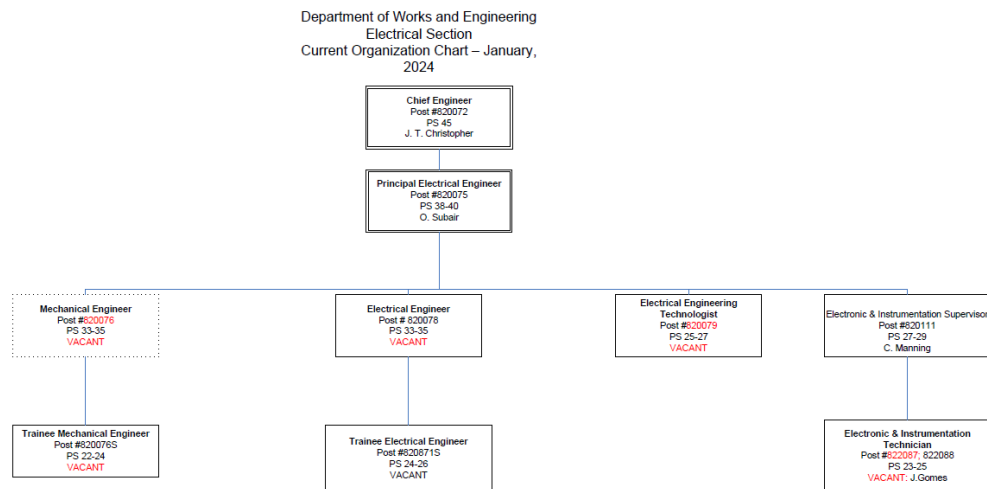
Department of Works and Engineering
Electrical Section
Current Organization Chart – January, 2024

Chief Engineer
Post #820072
PS 45
J. T. Christopher

Principal Electrical Engineer
Post #820075
PS 38-40
O. Subair

Mechanical Engineer
Post #820076
PS 33-35
VACANT

Electrical Engineer
Post # 820078
PS 33-35
VACANT

Electrical Engineering Technologist
Post #820079
PS 25-27
VACANT

Electronic & Instrumentation Supervisor
Post #820111
PS 27-29
C. Manning

Trainee Mechanical Engineer
Post #820076S
PS 22-24
VACANT

Trainee Electrical Engineer
Post #820871S
PS 24-26
VACANT

Electronic & Instrumentation Technician
Post #822087; 822088
PS 23-25
VACANT; J.Gomes